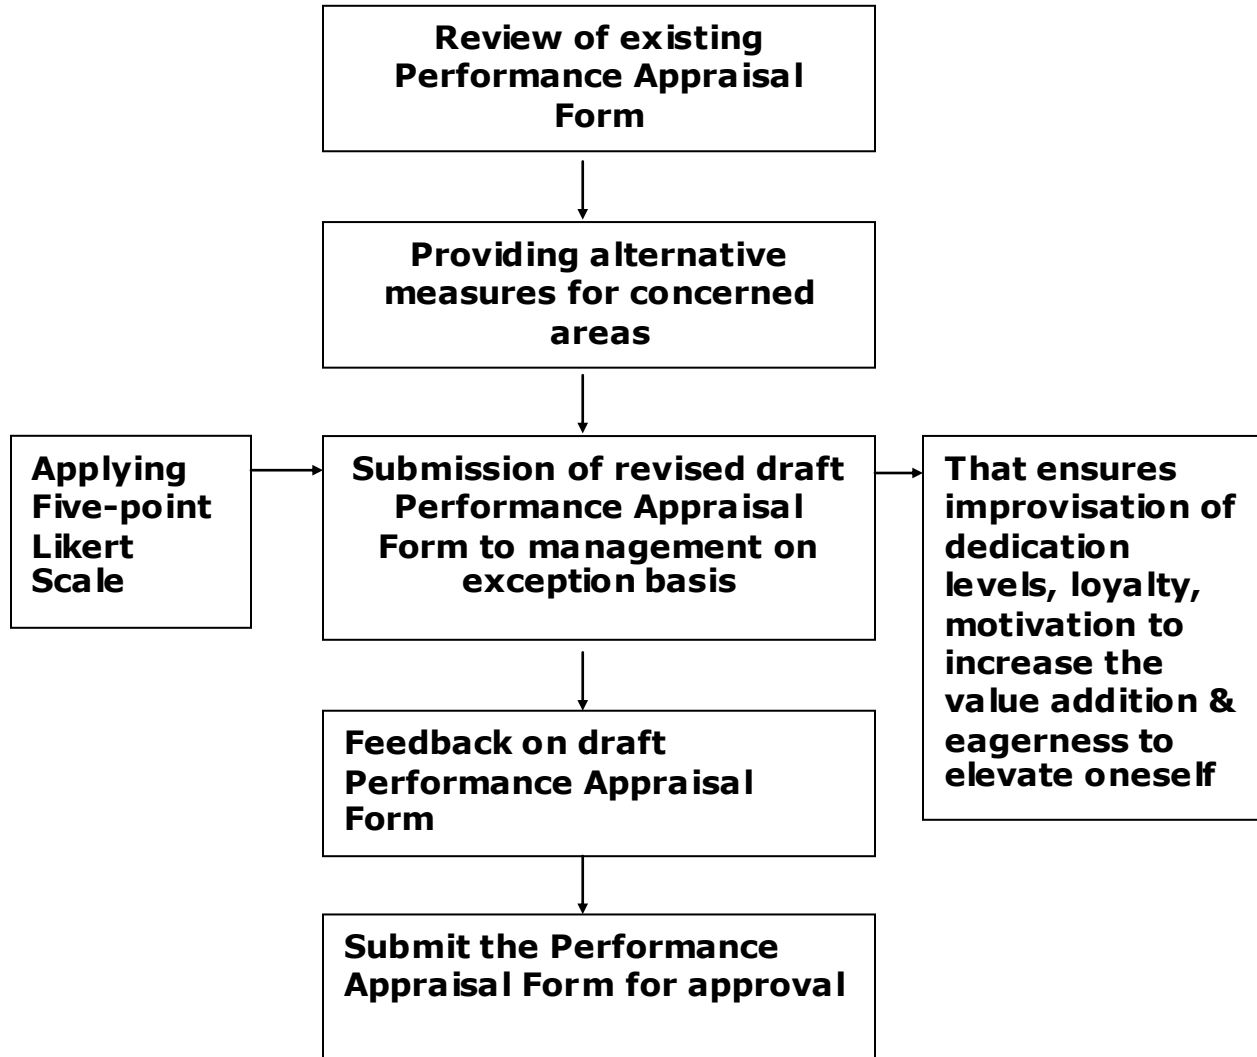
Review of existing Performance Appraisal Form

Providing alternative measures for concerned areas

Applying Five-point Likert Scale

Submission of revised draft Performance Appraisal Form to management on exception basis

That ensures improvisation of dedication levels, loyalty, motivation to increase the value addition & eagerness to elevate oneself

Feedback on draft Performance Appraisal Form

Submit the Performance Appraisal Form for approval